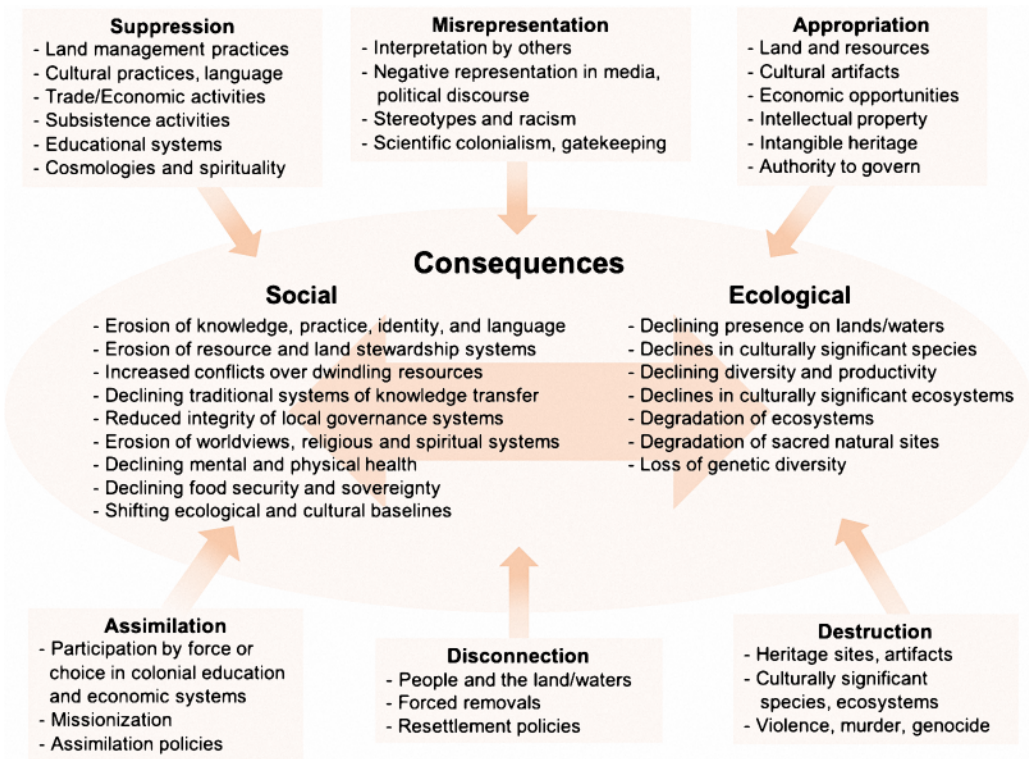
Suppression
- Land management practices
- Cultural practices, language
- Trade/Economic activities
- Subsistence activities
- Educational systems
- Cosmologies and spirituality

Misrepresentation
- Interpretation by others
- Negative representation in media, political discourse
- Stereotypes and racism
- Scientific colonialism, gatekeeping

Appropriation
- Land and resources
- Cultural artifacts
- Economic opportunities
- Intellectual property
- Intangible heritage
- Authority to govern

Consequences

Social
- Erosion of knowledge, practice, identity, and language
- Erosion of resource and land stewardship systems
- Increased conflicts over dwindling resources
- Declining traditional systems of knowledge transfer
- Reduced integrity of local governance systems
- Erosion of worldviews, religious and spiritual systems
- Declining mental and physical health
- Declining food security and sovereignty
- Shifting ecological and cultural baselines

Ecological
- Declining presence on lands/waters
- Declines in culturally significant species
- Declining diversity and productivity
- Declines in culturally significant ecosystems
- Degradation of ecosystems
- Degradation of sacred natural sites
- Loss of genetic diversity

Assimilation
- Participation by force or choice in colonial education and economic systems
- Missionization
- Assimilation policies

Disconnection
- People and the land/waters
- Forced removals
- Resettlement policies

Destruction
- Heritage sites, artifacts
- Culturally significant species, ecosystems
- Violence, murder, genocide